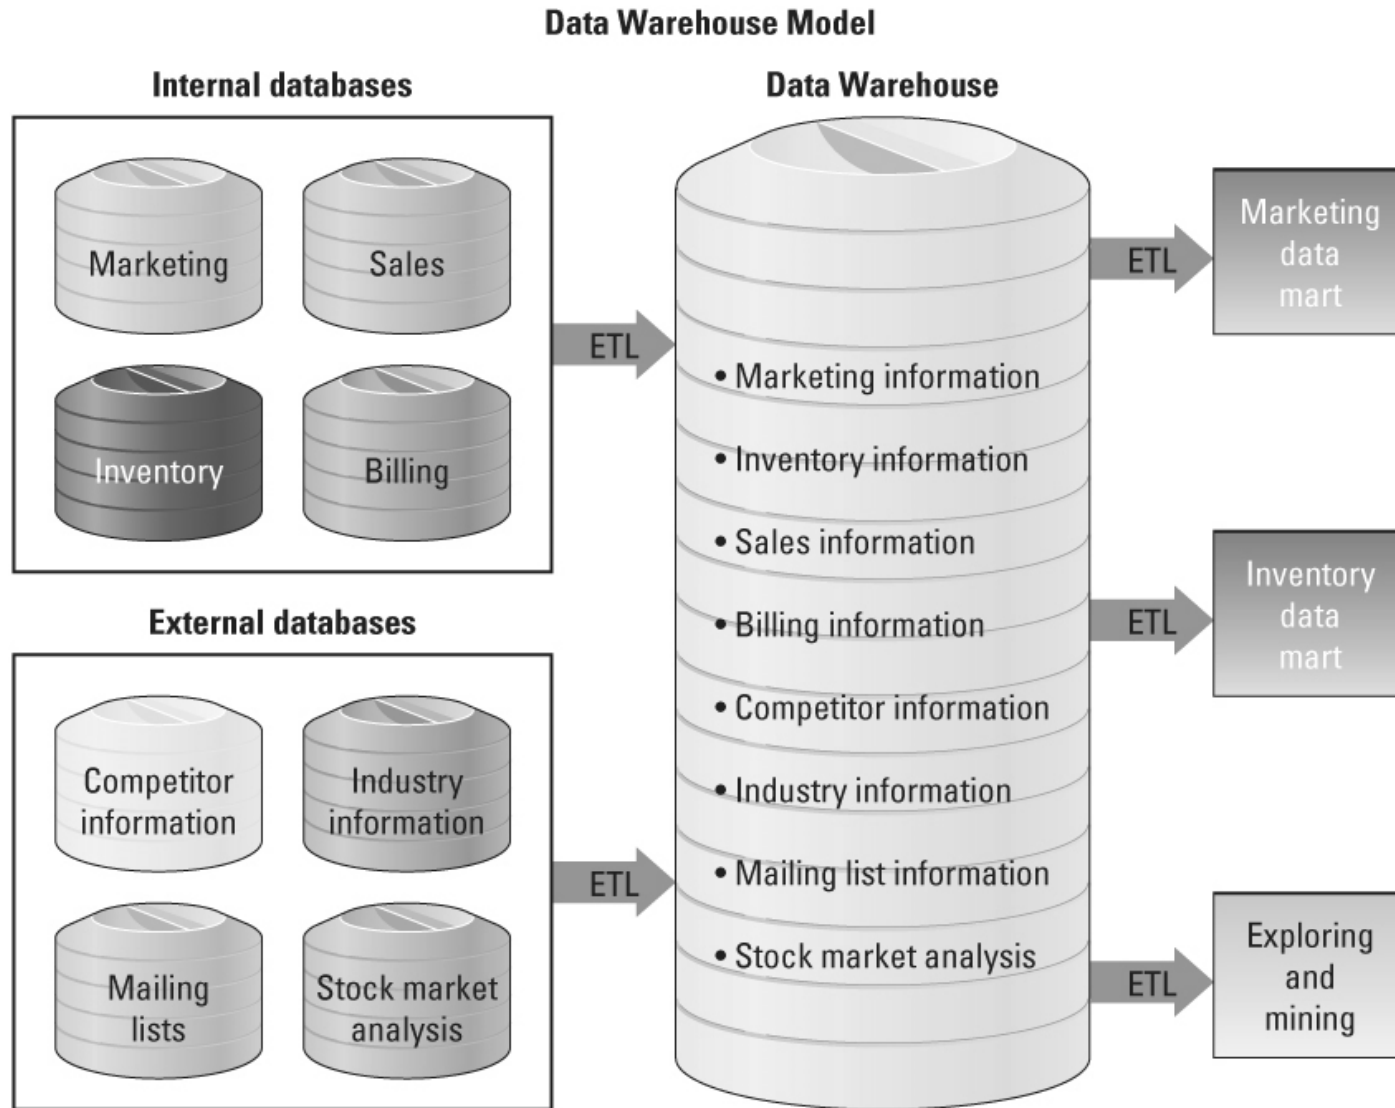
Data Warehouse Model

Internal databases

Marketing

Sales

Inventory

Billing

External databases

Competitor information

Industry information

Mailing lists

Stock market analysis

ETL

ETL

Data Warehouse

• Marketing information
• Inventory information
• Sales information
• Billing information
• Competitor information
• Industry information
• Mailing list information
• Stock market analysis

ETL

Marketing data mart

ETL

Inventory data mart

ETL

Exploring and mining